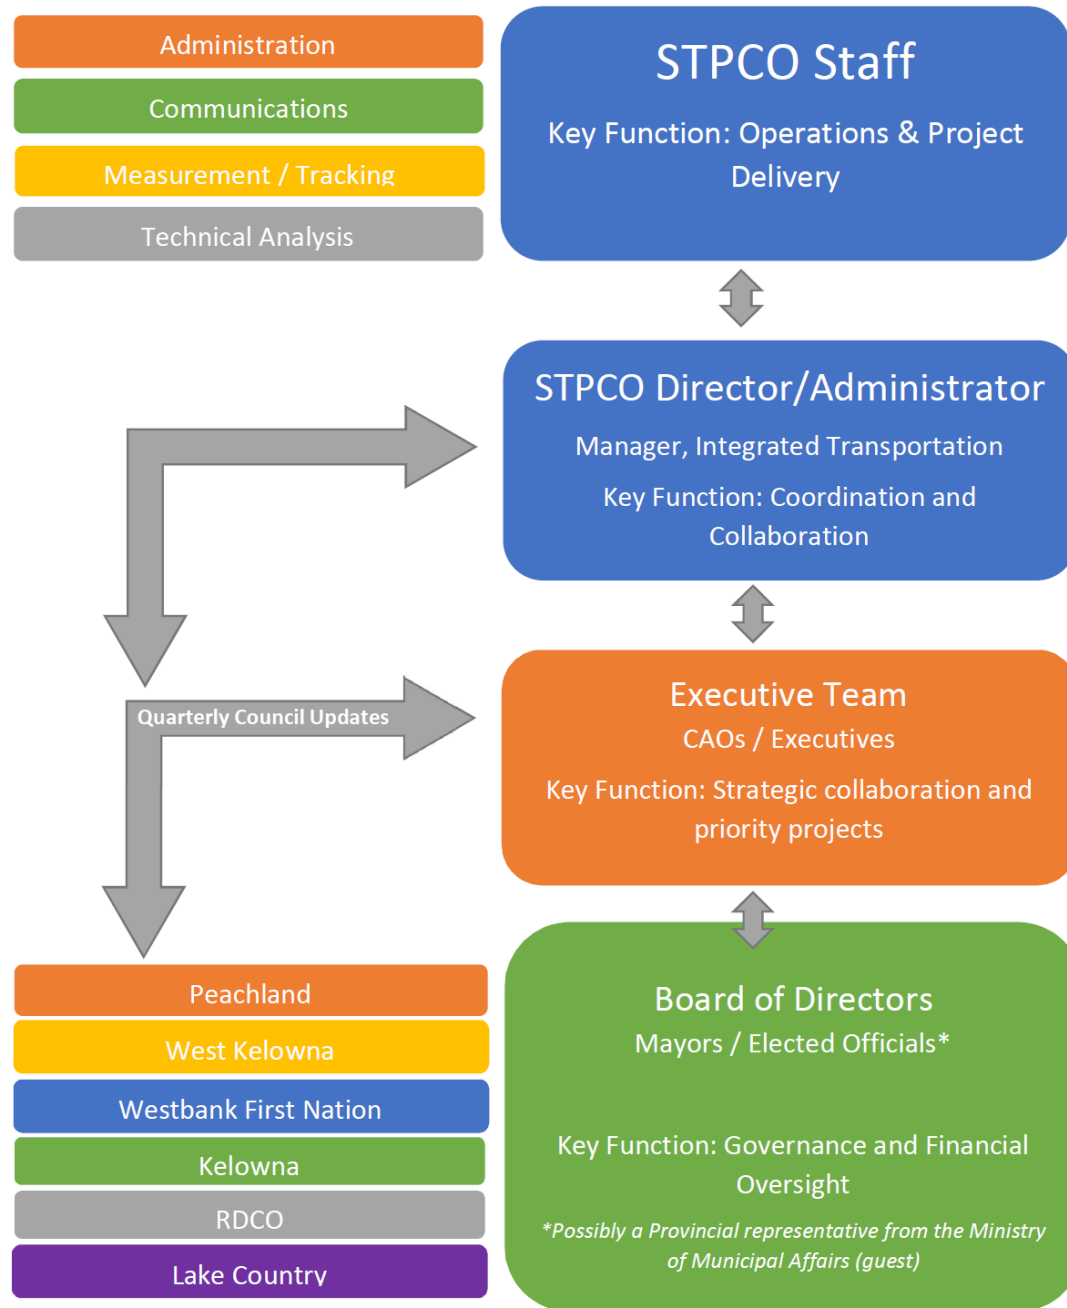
Administration

Communications

Measurement / Tracking

Technical Analysis

STPCO Staff

Key Function: Operations & Project Delivery

STPCO Director/Administrator

Manager, Integrated Transportation

Key Function: Coordination and Collaboration

Quarterly Council Updates

Executive Team

CAOs / Executives

Key Function: Strategic collaboration and priority projects

Peachland

West Kelowna

Westbank First Nation

Kelowna

RDCO

Lake Country

Board of Directors

Mayors / Elected Officials*

Key Function: Governance and Financial Oversight

*Possibly a Provincial representative from the Ministry of Municipal Affairs (guest)